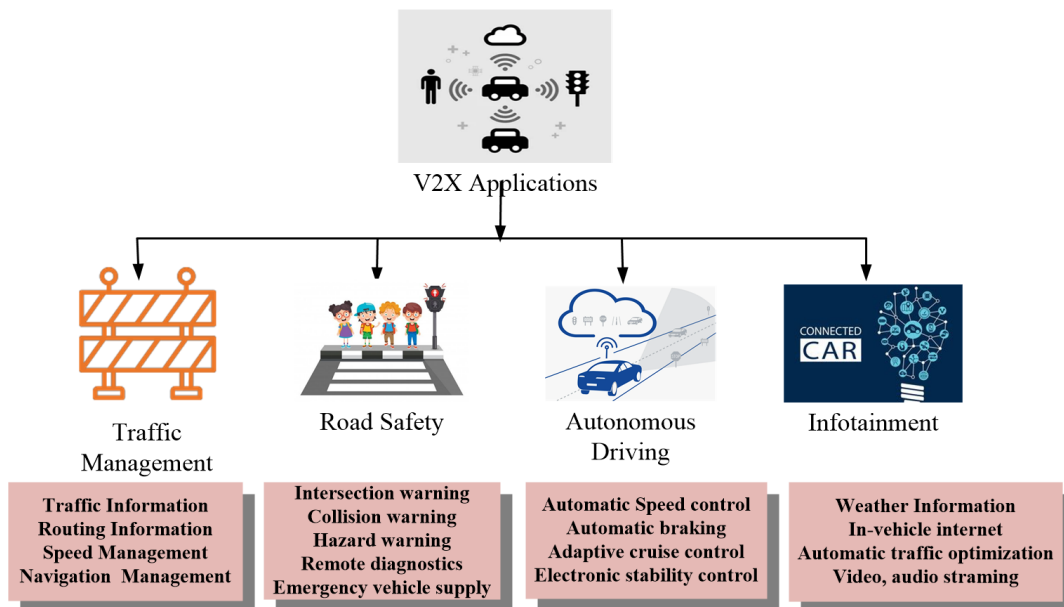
V2X Applications

Traffic Management

Road Safety

Autonomous Driving

CONNECTED CAR

Infotainment

Traffic Information
Routing Information
Speed Management
Navigation Management

Intersection warning
Collision warning
Hazard warning
Remote diagnostics
Emergency vehicle supply

Automatic Speed control
Automatic braking
Adaptive cruise control
Electronic stability control

Weather Information
In-vehicle internet
Automatic traffic optimization
Video, audio straming